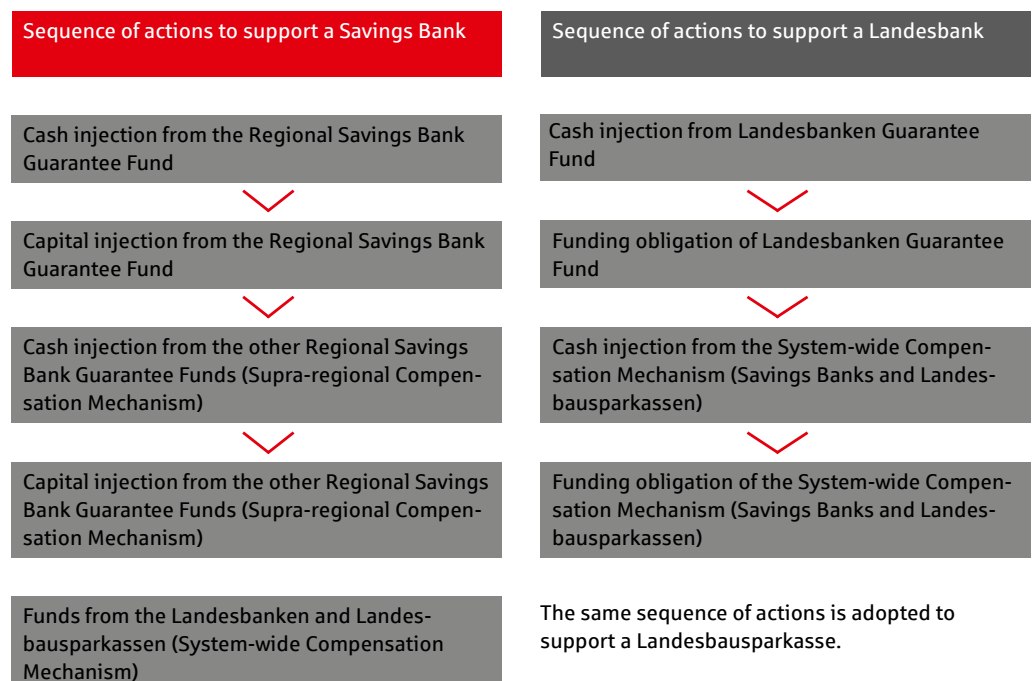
Sequence of actions to support a Savings Bank

Cash injection from the Regional Savings Bank Guarantee Fund

Capital injection from the Regional Savings Bank Guarantee Fund

Cash injection from the other Regional Savings Bank Guarantee Funds (Supra-regional Compensation Mechanism)

Capital injection from the other Regional Savings Bank Guarantee Funds (Supra-regional Compensation Mechanism)

Funds from the Landesbanken and Landesbausparkassen (System-wide Compensation Mechanism)

Sequence of actions to support a Landesbank

Cash injection from Landesbanken Guarantee Fund

Funding obligation of Landesbanken Guarantee Fund

Cash injection from the System-wide Compensation Mechanism (Savings Banks and Landesbausparkassen)

Funding obligation of the System-wide Compensation Mechanism (Savings Banks and Landesbausparkassen)

The same sequence of actions is adopted to support a Landesbausparkasse.